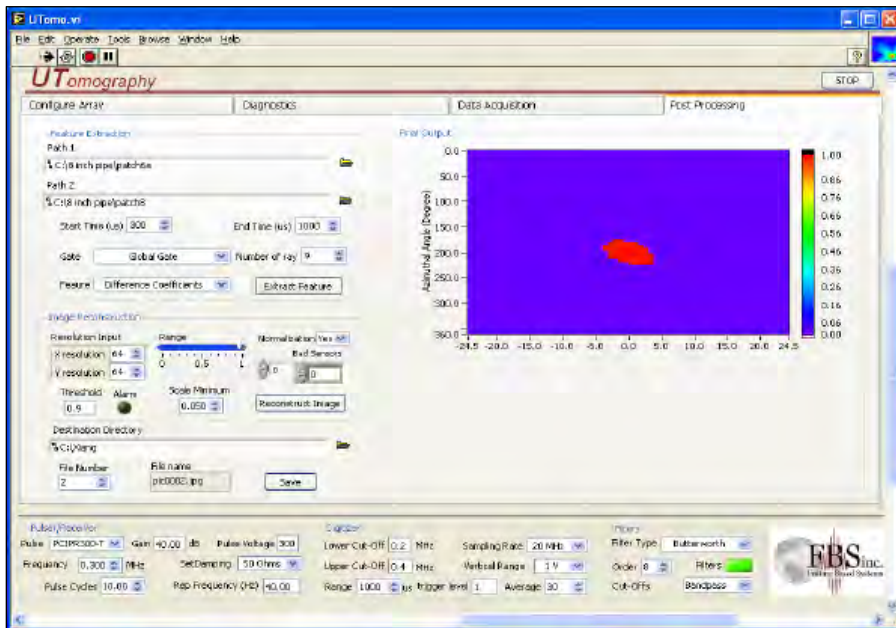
UTomo.vi

File Edit Operate Tools Browse Window Help

UTomography

STOP

Configure Array | Diagnostics | Data Acquisition | Post Processing

Feature Extraction

Path 1
C:\8 inch pipe\patch6

Path 2
C:\8 inch pipe\patch8

Start Time (us) 800
End Time (us) 1000

Gate Global Gate
Number of ray 9

Feature Difference Coefficients
Extract Feature

Image Reconstruction

Resolution Input
X resolution 64
Y resolution 64

Range
0 0.5 1

Normalization Yes
Bad Sensors
0
0

Threshold
0.9
Alarm

Scale Minimum
0.050

Reconstruct Image

Destination Directory
C:\Xiang

File Number
2

File name
pic0002.jpg

Save

Final Output

Azimuthal Angle (Degree)

0.0
50.0
100.0
150.0
200.0
250.0
300.0
360.0

-24.5 -20.0 -15.0 -10.0 -5.0 0.0 5.0 10.0 15.0 20.0 24.5

1.00
0.86
0.76
0.66
0.56
0.46
0.36
0.26
0.16
0.06
0.00

Pulser/Receiver
Pulse PCIPR300-T
Gain 40.00 db
Pulse Voltage 300
Frequency 0.300 MHz
SetDamping 50 Ohms
Pulse Cycles 10.00
Rep Frequency (Hz) 40.00

Digitizer
Lower Cut-Off 0.2 MHz
Sampling Rate 20 MHz
Upper Cut-Off 0.4 MHz
Vertical Range 1 V
Range 1000 us
trigger level 1
Average 30

Filters
Filter Type Butterworth
Order 8
Filters
Cut-Offs Bandpass

FBS inc.
Feature Based Systems